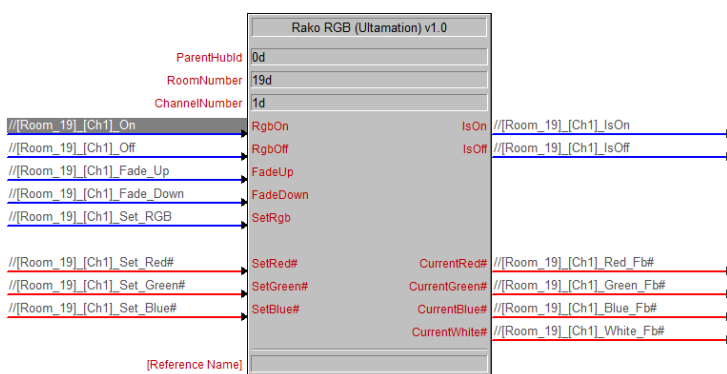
Rako RGB (Ultamation) v1.0

ParentHubId 0d
RoomNumber 19d
ChannelNumber 1d

//[Room_19]_[Ch1]_On RgbOn IsOn //[Room_19]_[Ch1]_IsOn
//[Room_19]_[Ch1]_Off RgbOff IsOff //[Room_19]_[Ch1]_IsOff
//[Room_19]_[Ch1]_Fade_Up FadeUp
//[Room_19]_[Ch1]_Fade_Down FadeDown
//[Room_19]_[Ch1]_Set_RGB SetRgb

//[Room_19]_[Ch1]_Set_Red# SetRed# CurrentRed# //[Room_19]_[Ch1]_Red_Fb#
//[Room_19]_[Ch1]_Set_Green# SetGreen# CurrentGreen# //[Room_19]_[Ch1]_Green_Fb#
//[Room_19]_[Ch1]_Set_Blue# SetBlue# CurrentBlue# //[Room_19]_[Ch1]_Blue_Fb#
CurrentWhite# //[Room_19]_[Ch1]_White_Fb#

[Reference Name]